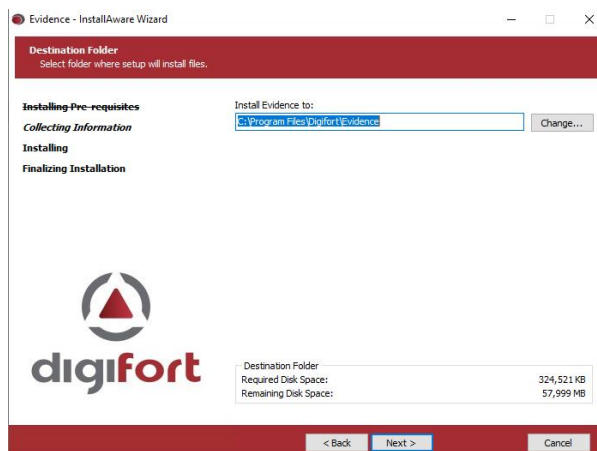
Evidence - InstallAware Wizard

Destination Folder
Select folder where setup will install files.

~~Installing Pre-requisites~~
*Collecting Information*
**Installing**
**Finalizing Installation**

Install Evidence to:
C:\Program Files\Digifort\Evidence
Change...

digifort

Destination Folder
Required Disk Space: 324,521 KB
Remaining Disk Space: 57,999 MB

< Back
Next >
Cancel